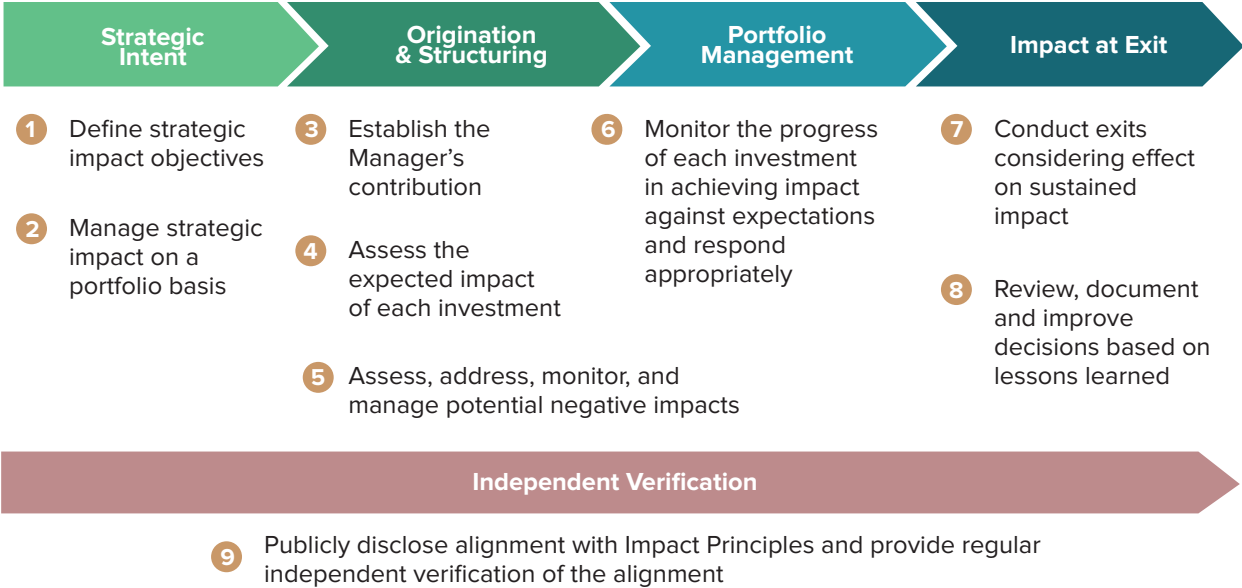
Strategic Intent

Origination & Structuring

Portfolio Management

Impact at Exit

1 Define strategic impact objectives

2 Manage strategic impact on a portfolio basis

3 Establish the Manager's contribution

4 Assess the expected impact of each investment

5 Assess, address, monitor, and manage potential negative impacts

6 Monitor the progress of each investment in achieving impact against expectations and respond appropriately

7 Conduct exits considering effect on sustained impact

8 Review, document and improve decisions based on lessons learned

Independent Verification

9 Publicly disclose alignment with Impact Principles and provide regular independent verification of the alignment